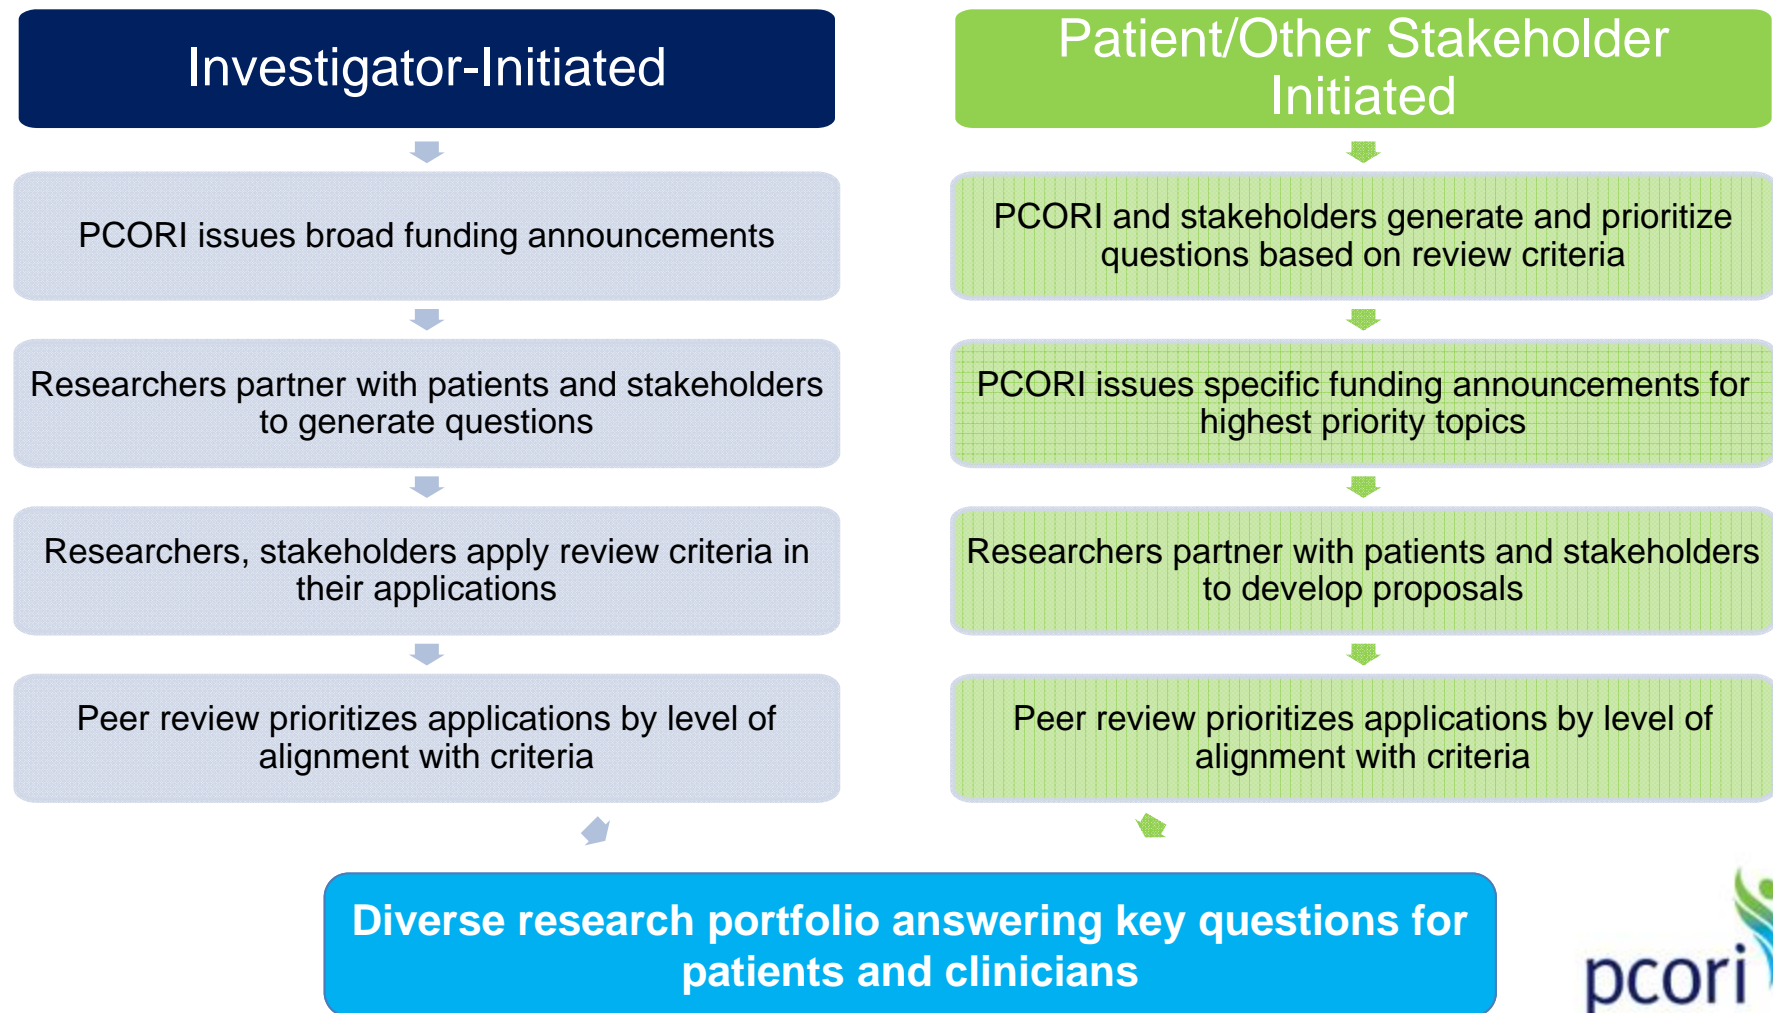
Investigator-Initiated

PCORI issues broad funding announcements

Researchers partner with patients and stakeholders to generate questions

Researchers, stakeholders apply review criteria in their applications

Peer review prioritizes applications by level of alignment with criteria

Patient/Other Stakeholder Initiated

PCORI and stakeholders generate and prioritize questions based on review criteria

PCORI issues specific funding announcements for highest priority topics

Researchers partner with patients and stakeholders to develop proposals

Peer review prioritizes applications by level of alignment with criteria

Diverse research portfolio answering key questions for patients and clinicians

pcori